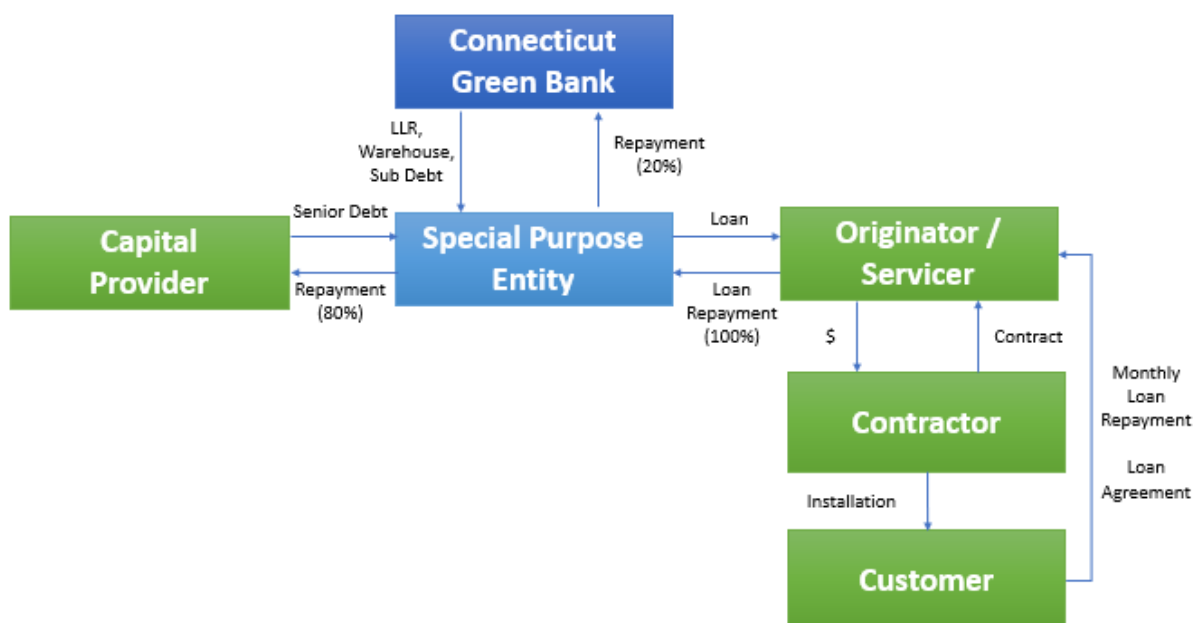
Connecticut Green Bank

LLR, Warehouse, Sub Debt

Repayment (20%)

Capital Provider

Senior Debt

Repayment (80%)

Special Purpose Entity

Loan

Loan Repayment (100%)

Originator / Servicer

$

Contract

Contractor

Monthly Loan Repayment

Loan Agreement

Installation

Customer